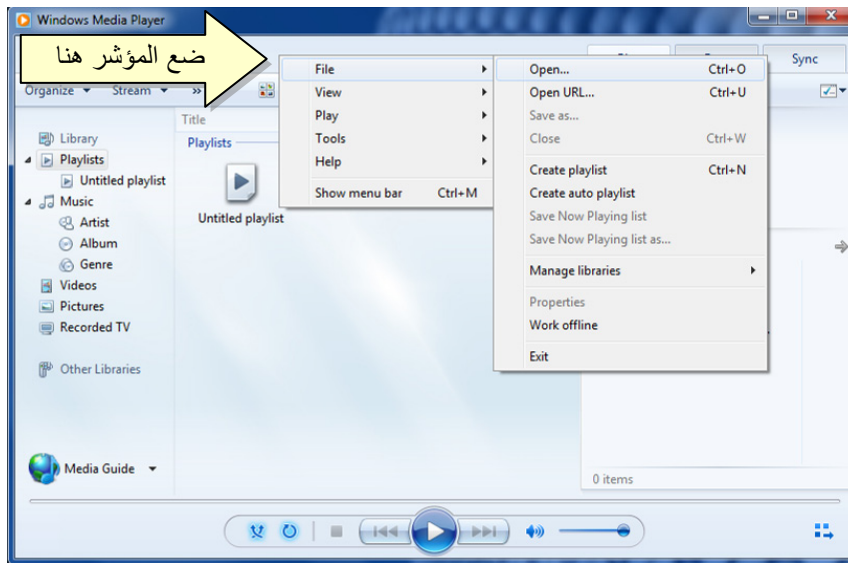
Windows Media Player

ضع المؤشر هنا

Sync

Organize ▾ Stream ▾ »

Title

Playlists

Library
Playlists
Untitled playlist
Music
Artist
Album
Genre
Videos
Pictures
Recorded TV

Other Libraries

Untitled playlist

Media Guide ▾

File
View
Play
Tools
Help
Show menu bar Ctrl+M

Open... Ctrl+O
Open URL... Ctrl+U
Save as...
Close Ctrl+W
Create playlist Ctrl+N
Create auto playlist
Save Now Playing list
Save Now Playing list as...
Manage libraries
Properties
Work offline
Exit

0 items